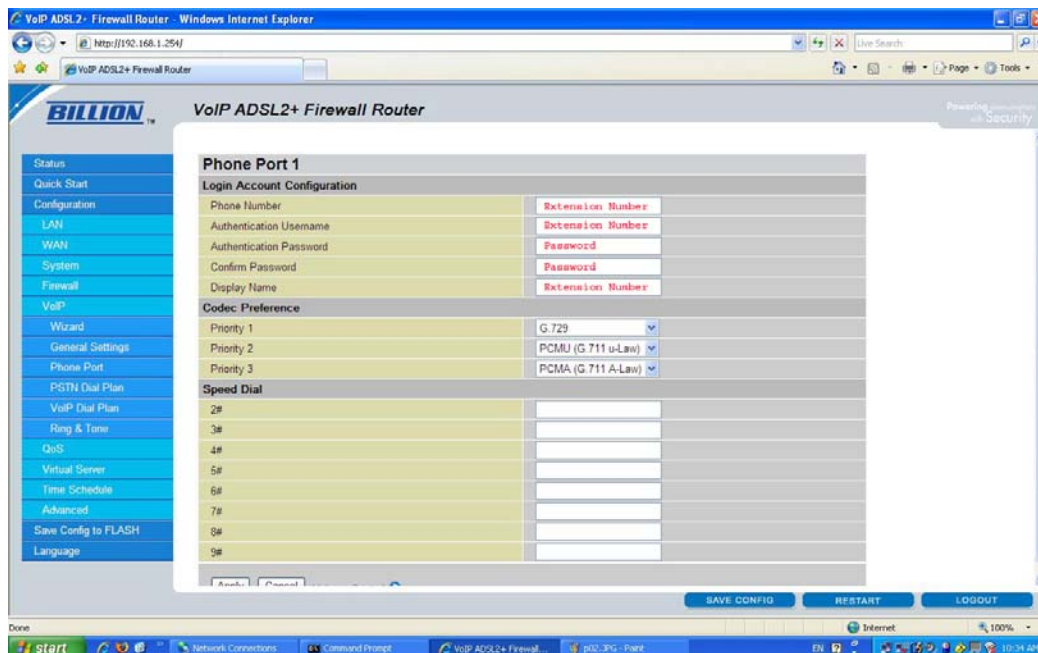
VoIP ADSL2+ Firewall Router - Windows Internet Explorer

http://192.168.1.254/

Live Search

VoIP ADSL2+ Firewall Router

Page · Tools ·

BILLION

VoIP ADSL2+ Firewall Router

Powering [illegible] Security

Status
Quick Start
Configuration
LAN
WAN
System
Firewall
VoIP
Wizard
General Settings
Phone Port
PSTN Dial Plan
VoIP Dial Plan
Ring & Tone
QoS
Virtual Server
Time Schedule
Advanced
Save Config to FLASH
Language

Phone Port 1

| Login Account Configuration | |
|---|---|
| Phone Number | Extension Number |
| Authentication Username | Extension Number |
| Authentication Password | Password |
| Confirm Password | Password |
| Display Name | Extension Number |

| Codec Preference | |
|---|---|
| Priority 1 | G.729 |
| Priority 2 | PCMU (G.711 u-Law) |
| Priority 3 | PCMA (G.711 A-Law) |

| Speed Dial | |
|---|---|
| 2# | |
| 3# | |
| 4# | |
| 5# | |
| 6# | |
| 7# | |
| 8# | |
| 9# | |

Apply Cancel

SAVE CONFIG RESTART LOGOUT

Done

Internet

100%

start

Network Connections

Command Prompt

VoIP ADSL2+ Firewall...

p02.JPG - Paint

EN

10:34 AM